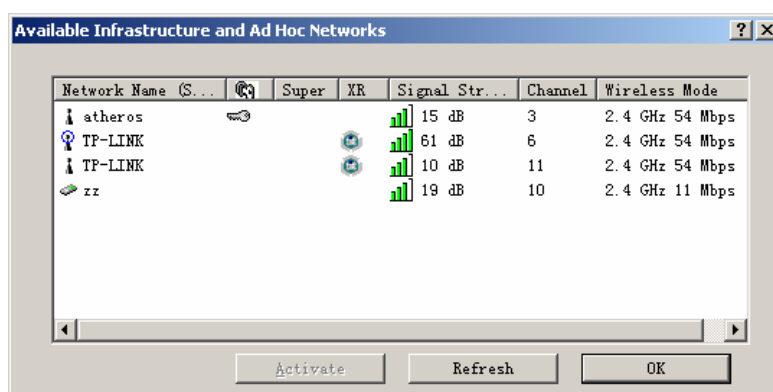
Available Infrastructure and Ad Hoc Networks

?

| Network Name (S... | | Super | XR | Signal Str... | Channel | Wireless Mode |
|---|---|---|---|---|---|---|
| atheros | | | | 15 dB | 3 | 2.4 GHz 54 Mbps |
| TP-LINK | | | | 61 dB | 6 | 2.4 GHz 54 Mbps |
| TP-LINK | | | | 10 dB | 11 | 2.4 GHz 54 Mbps |
| zz | | | | 19 dB | 10 | 2.4 GHz 11 Mbps |

Activate Refresh OK